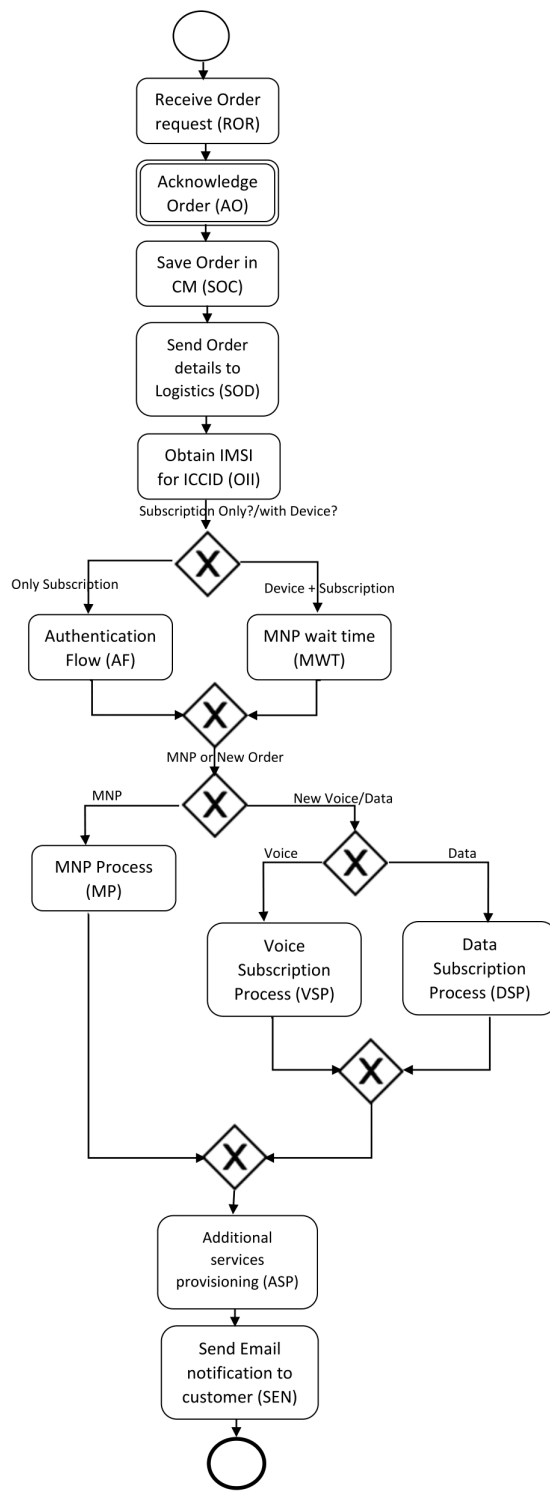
Receive Order request (ROR)

Acknowledge Order (AO)

Save Order in CM (SOC)

Send Order details to Logistics (SOD)

Obtain IMSI for ICCID (OII)

Subscription Only?/with Device?

X

Only Subscription

Device + Subscription

Authentication Flow (AF)

MNP wait time (MWT)

X

MNP or New Order

X

MNP

New Voice/Data

MNP Process (MP)

X

Voice

Data

Voice Subscription Process (VSP)

Data Subscription Process (DSP)

X

X

Additional services provisioning (ASP)

Send Email notification to customer (SEN)